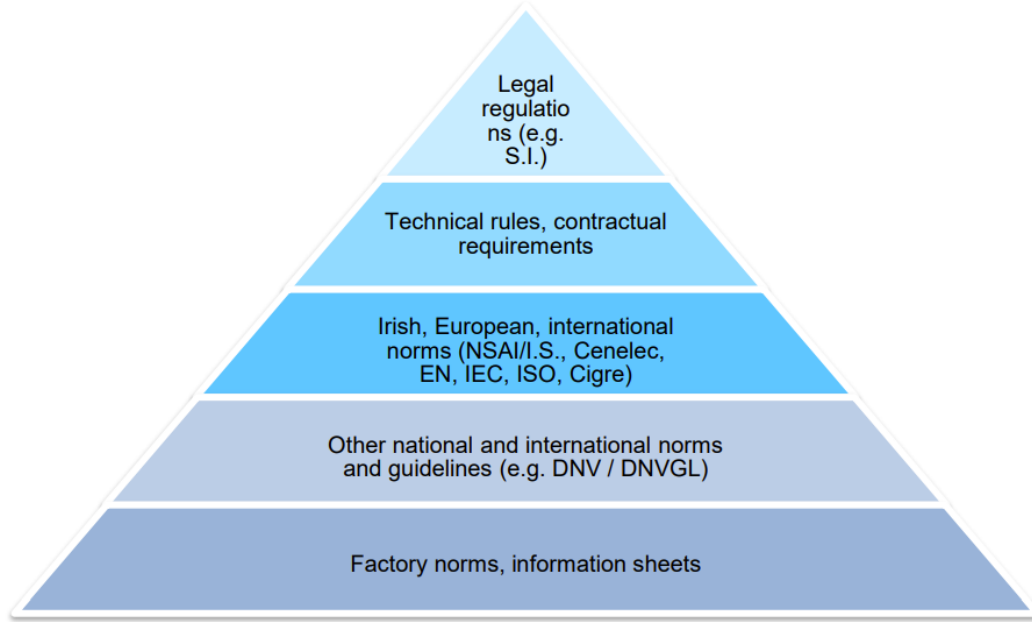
Legal regulatio ns (e.g. S.I.)

Technical rules, contractual requirements

Irish, European, international norms (NSAI/I.S., Cenelec, EN, IEC, ISO, Cigre)

Other national and international norms and guidelines (e.g. DNV / DNVGL)

Factory norms, information sheets